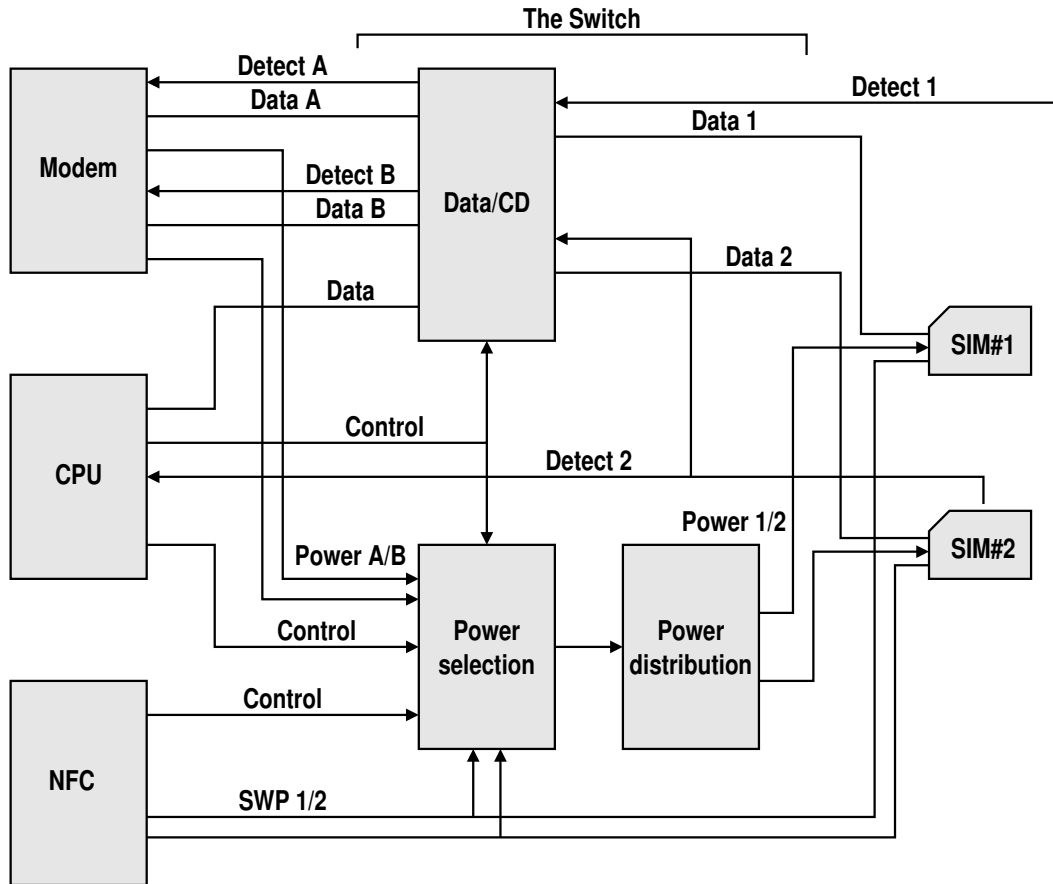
The Switch

Detect A
Data A
Detect 1
Data 1
Modem
Detect B
Data B
Data/CD
Data 2
Data
SIM#1
CPU
Control
Detect 2
Power 1/2
SIM#2
Power A/B
Control
Power selection
Power distribution
NFC
Control
SWP 1/2